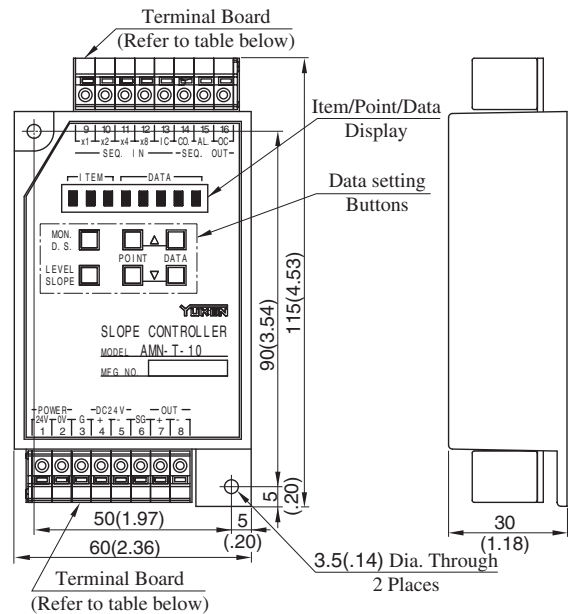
Terminal Board
(Refer to table below)

Item/Point/Data
Display

Data setting
Buttons

9 10 11 12 13 14 15 16
x1 x2 x4 x8 IC CO. AL OC
SEQ. IN SEQ. OUT

ITEM DATA

MON.
D.S.

POINT DATA

LEVEL
SLOPE

YUKEN

SLOPE CONTROLLER
MODEL AMN-T-10
MFG NO.

POWER DC24V OUT
24V 0V G + - SG + -
1 2 3 4 5 6 7 8

90(3.54)
115(4.53)
5
(.20)
50(1.97)
5
(.20)
60(2.36)
30
(1.18)
3.5(.14) Dia. Through
2 Places

Terminal Board
(Refer to table below)